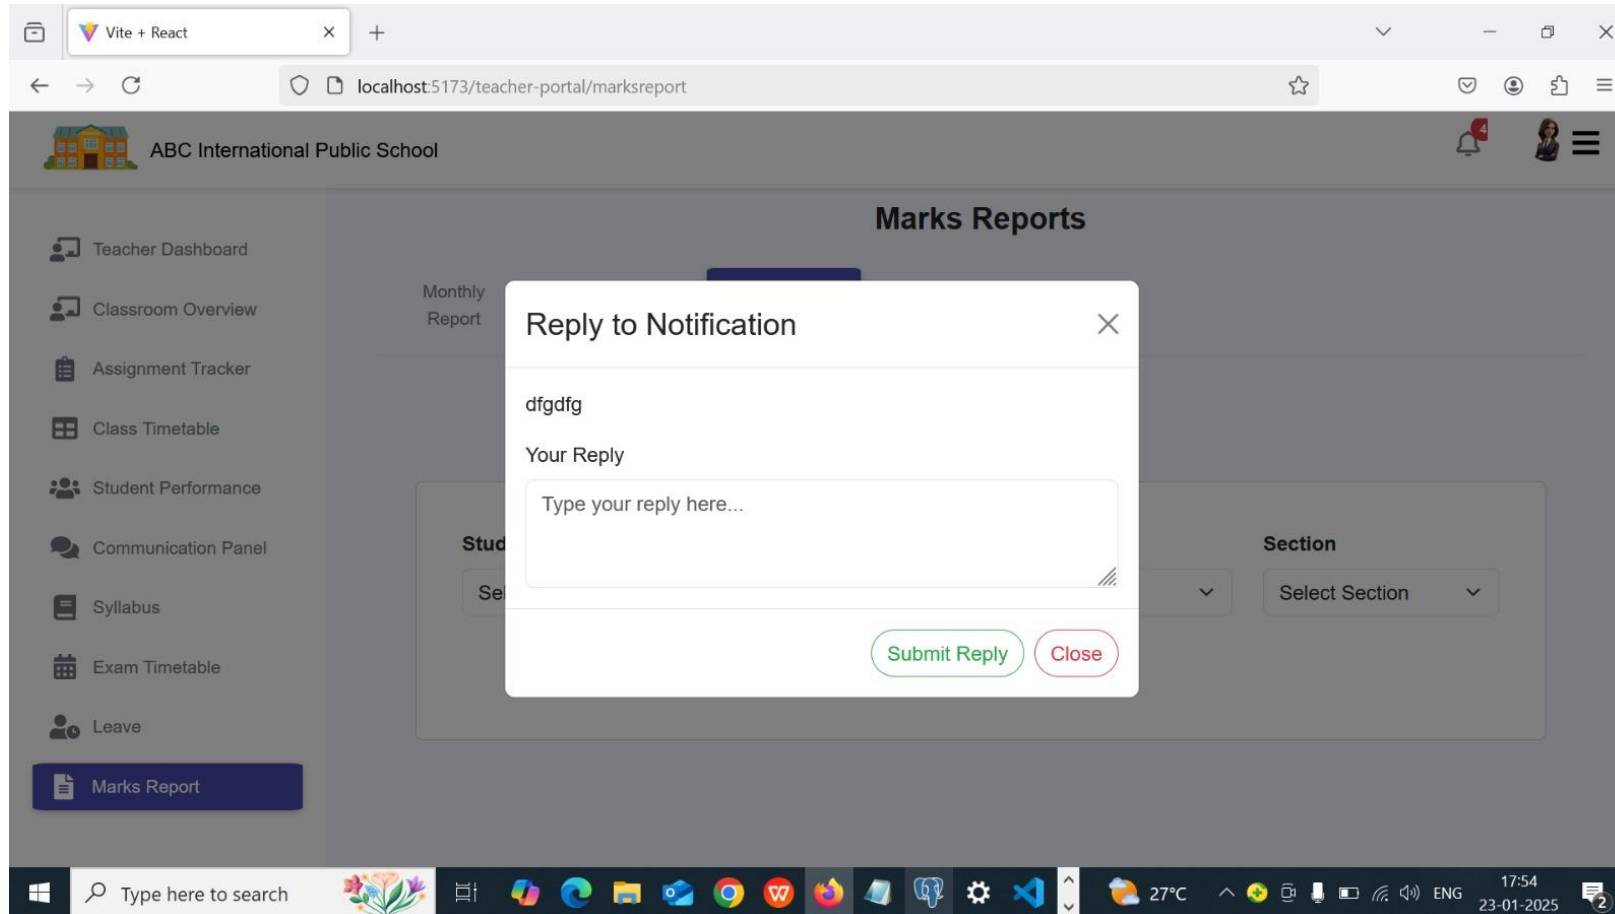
Vite + React

localhost:5173/teacher-portal/marksreport

ABC International Public School

4

Teacher Dashboard
Classroom Overview
Assignment Tracker
Class Timetable
Student Performance
Communication Panel
Syllabus
Exam Timetable
Leave
Marks Report

Marks Reports

Monthly Report

Stud

Se

Section

Select Section

Reply to Notification

dfgdfg

Your Reply

Type your reply here...

Submit Reply
Close

Type here to search

27°C

ENG

17:54
23-01-2025

2